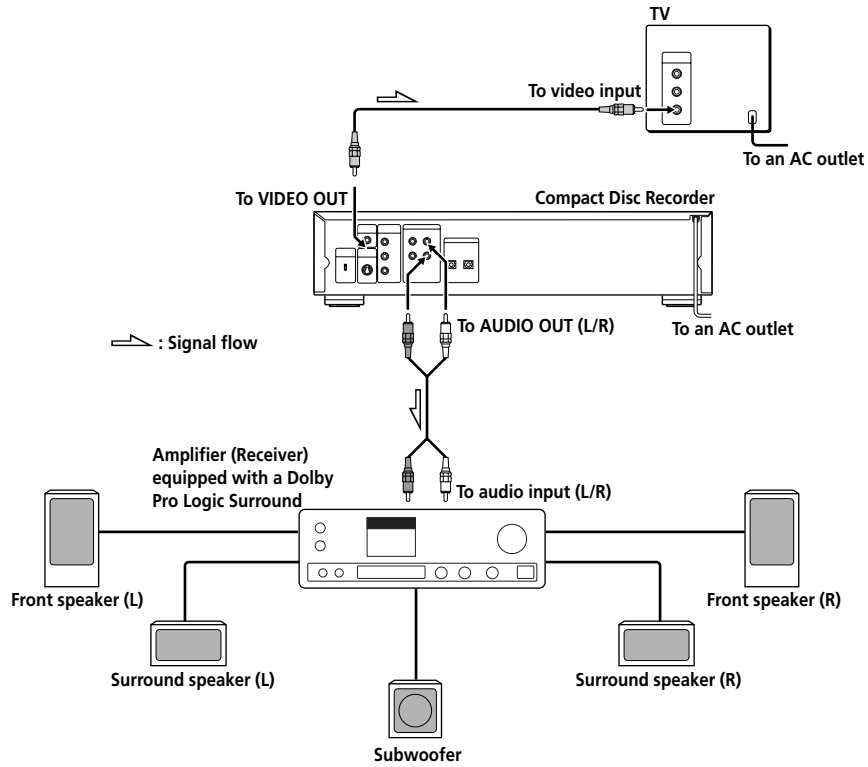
TV

To video input

To an AC outlet

To VIDEO OUT

Compact Disc Recorder

To AUDIO OUT (L/R)

To an AC outlet

: Signal flow

Amplifier (Receiver) equipped with a Dolby Pro Logic Surround

To audio input (L/R)

Front speaker (L)

Front speaker (R)

Surround speaker (L)

Surround speaker (R)

Subwoofer